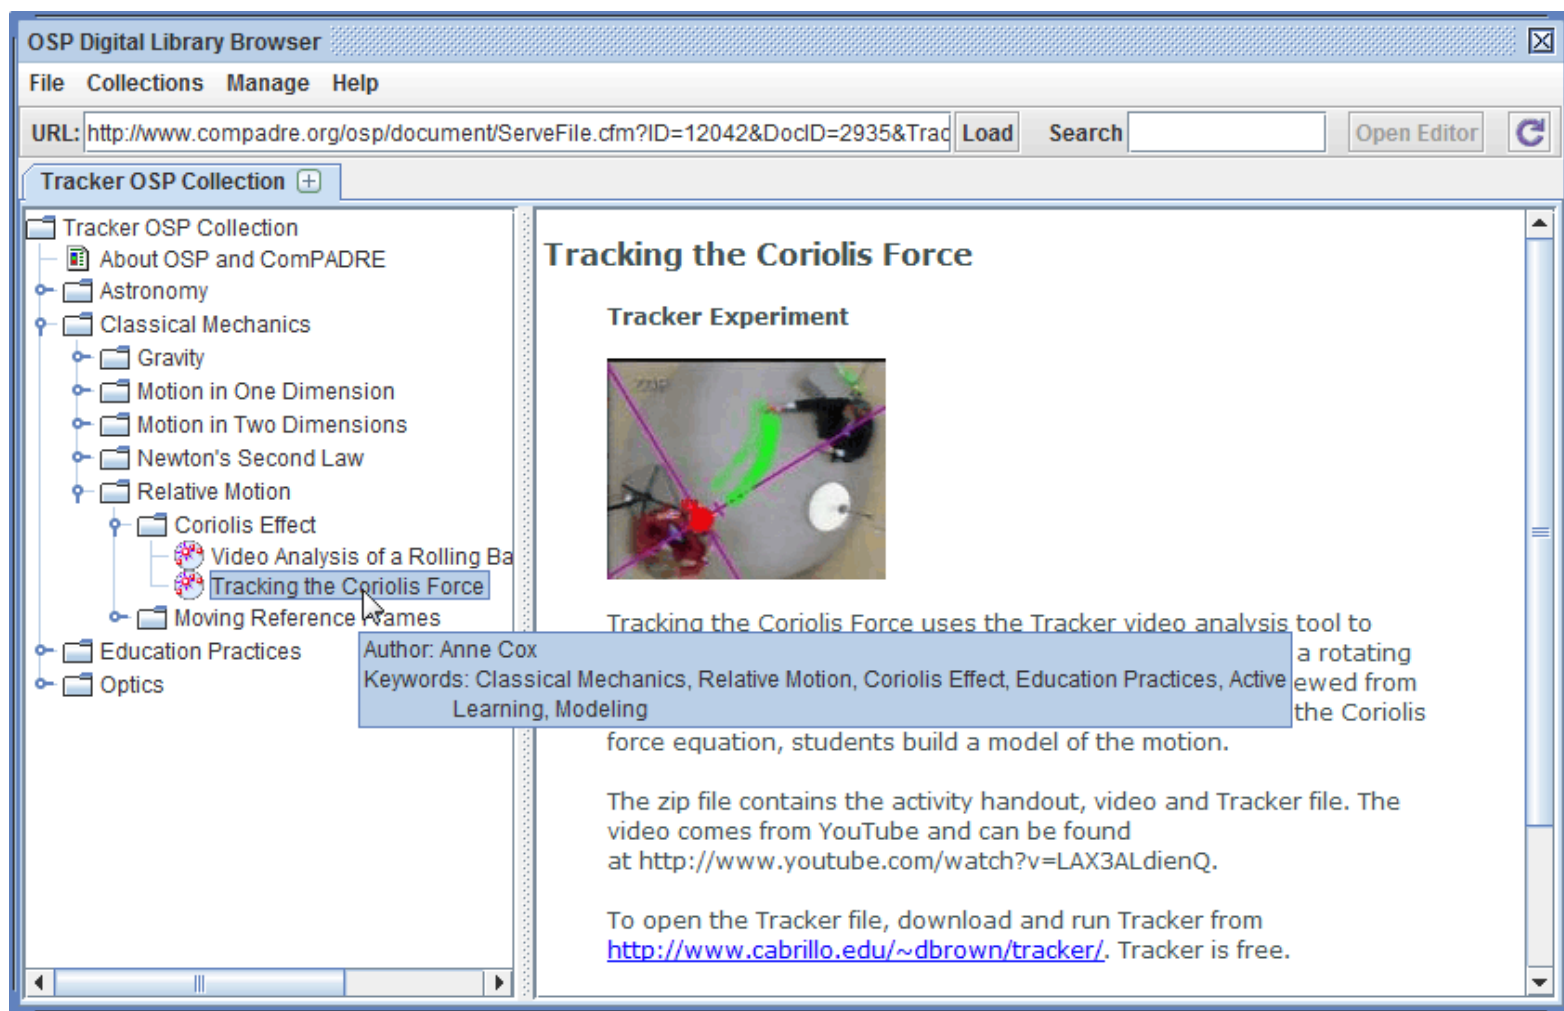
OSP Digital Library Browser

File Collections Manage Help

URL: http://www.compadre.org/osp/document/ServeFile.cfm?ID=12042&DocID=2935&Trac Load Search Open Editor

Tracker OSP Collection

Tracker OSP Collection
About OSP and ComPADRE
Astronomy
Classical Mechanics
Gravity
Motion in One Dimension
Motion in Two Dimensions
Newton's Second Law
Relative Motion
Coriolis Effect
Video Analysis of a Rolling Ba
Tracking the Coriolis Force
Moving Reference Frames
Education Practices
Optics

Author: Anne Cox
Keywords: Classical Mechanics, Relative Motion, Coriolis Effect, Education Practices, Active Learning, Modeling

Tracking the Coriolis Force

Tracker Experiment

Tracking the Coriolis Force uses the Tracker video analysis tool to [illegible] a rotating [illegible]ewed from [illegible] the Coriolis force equation, students build a model of the motion.

The zip file contains the activity handout, video and Tracker file. The video comes from YouTube and can be found at http://www.youtube.com/watch?v=LAX3ALdienQ.

To open the Tracker file, download and run Tracker from http://www.cabrillo.edu/~dbrown/tracker/. Tracker is free.